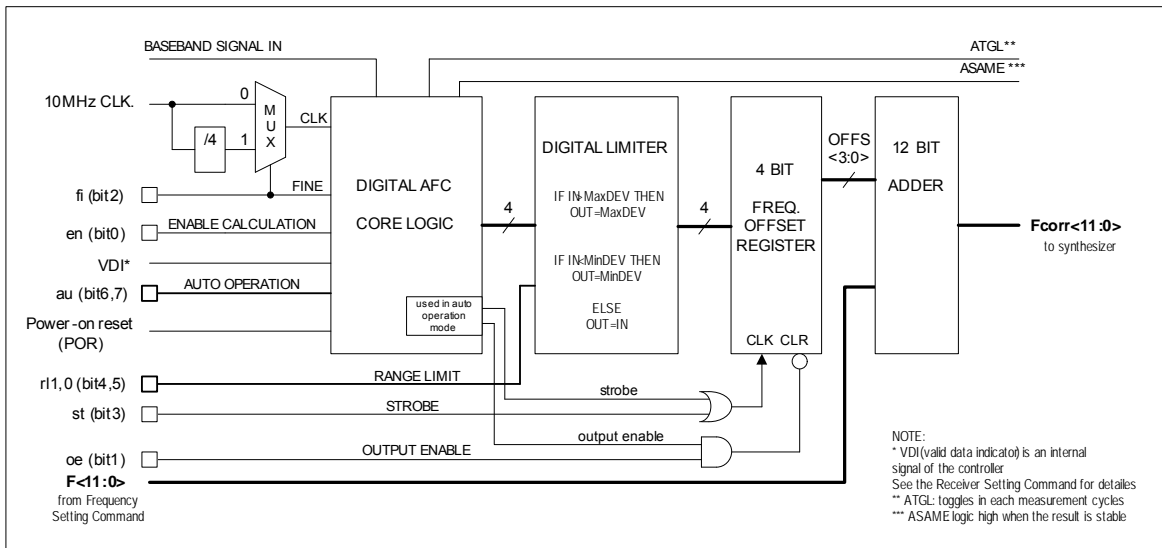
BASEBAND SIGNAL IN

ATGL**

ASAME ***

10MHz CLK.

0

M U X

/4

1

CLK

fi (bit2)

FINE

en (bit0)

ENABLE CALCULATION

VDI*

au (bit6,7)

AUTO OPERATION

Power-on reset (POR)

DIGITAL AFC

CORE LOGIC

used in auto operation mode

4

DIGITAL LIMITER

IF IN>MaxDEV THEN OUT=MaxDEV

IF IN<MinDEV THEN OUT=MinDEV

ELSE OUT=IN

4

4 BIT

FREQ. OFFSET REGISTER

CLK CLR

OFFS <3:0>

12 BIT

ADDER

Fcorr<11:0>

to synthesizer

rl1,0 (bit4,5)

RANGE LIMIT

strobe

st (bit3)

STROBE

output enable

oe (bit1)

OUTPUT ENABLE

F<11:0>

from Frequency Setting Command

NOTE:
* VDI(valid data indicator) is an internal signal of the controller
See the Receiver Setting Command for detailes
** ATGL: toggles in each measurement cycles
*** ASAME logic high when the result is stable